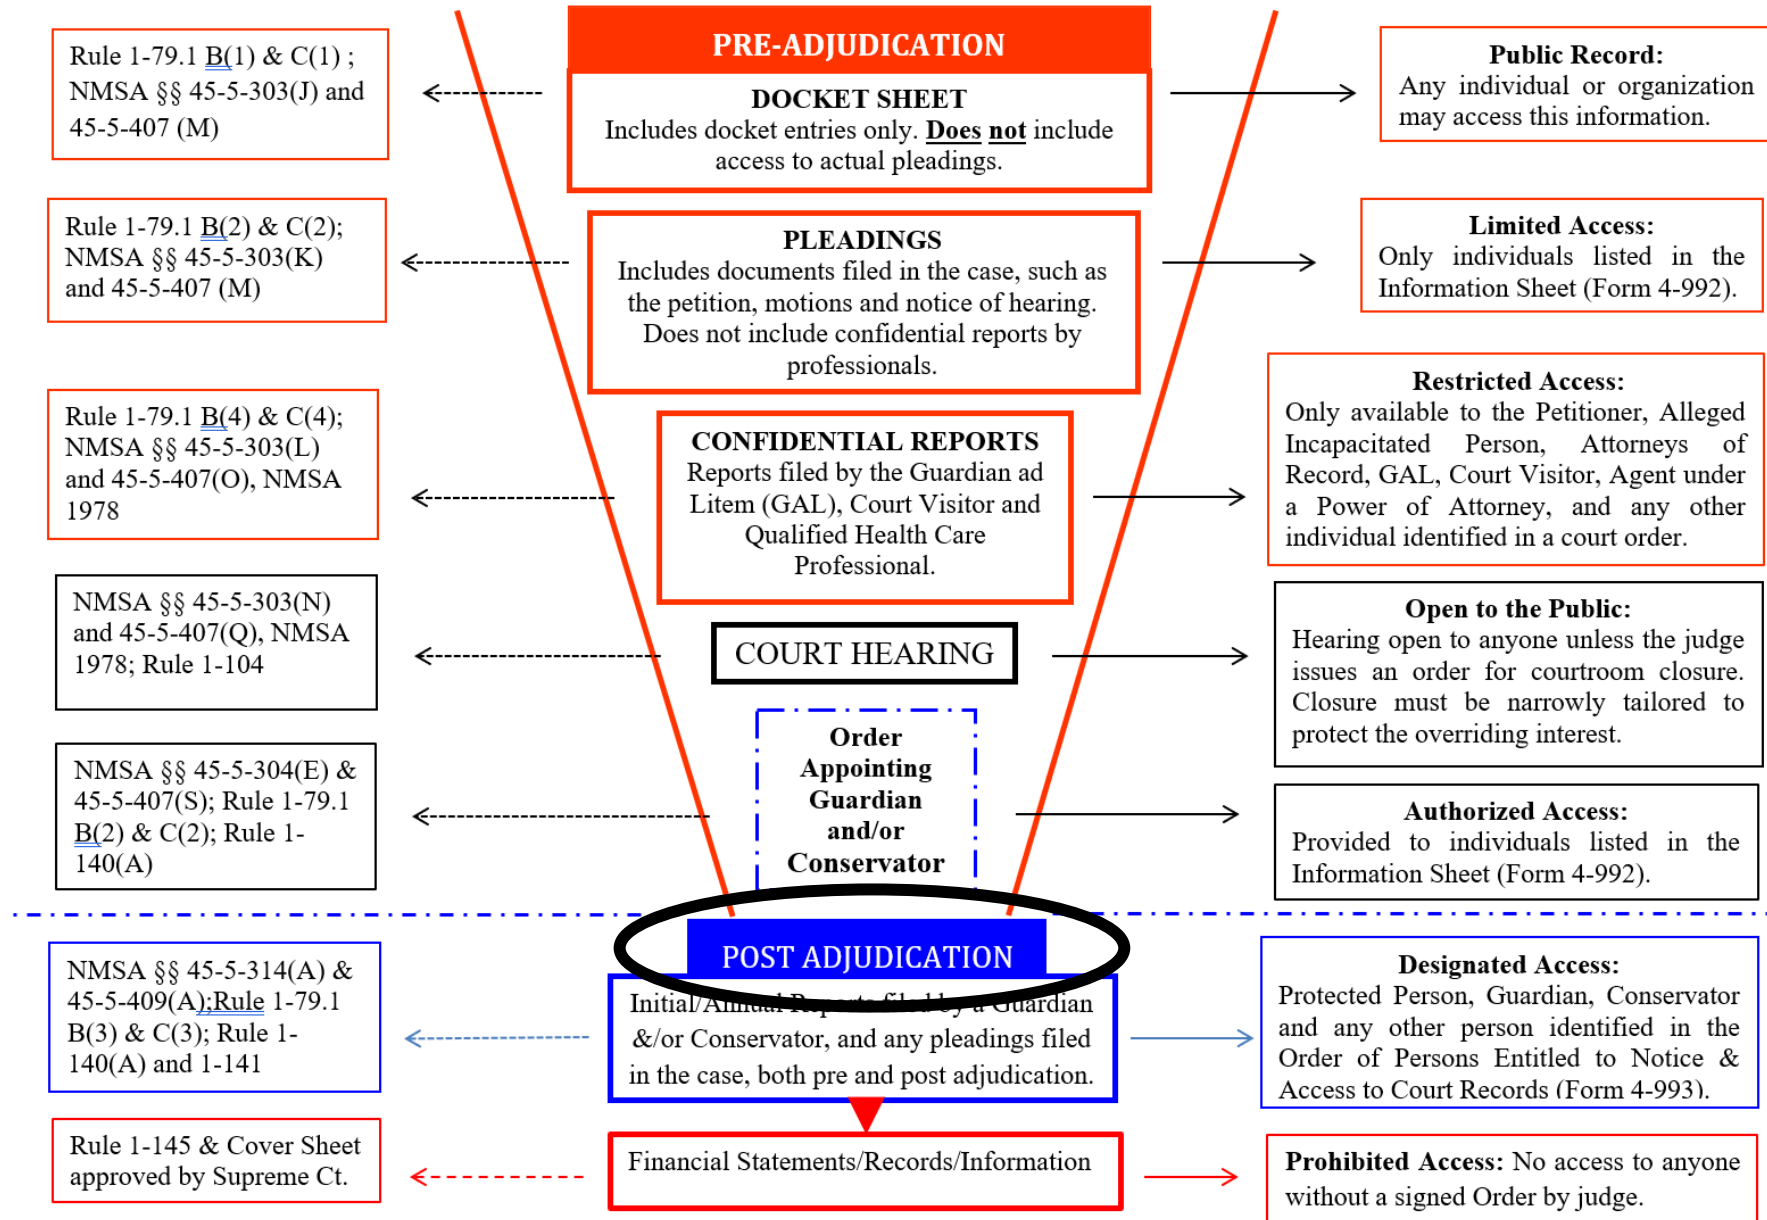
Rule 1-79.1 B(1) & C(1) ; NMSA §§ 45-5-303(J) and 45-5-407 (M)

PRE-ADJUDICATION

DOCKET SHEET
Includes docket entries only. Does not include access to actual pleadings.

Public Record:
Any individual or organization may access this information.

Rule 1-79.1 B(2) & C(2); NMSA §§ 45-5-303(K) and 45-5-407 (M)

PLEADINGS
Includes documents filed in the case, such as the petition, motions and notice of hearing. Does not include confidential reports by professionals.

Limited Access:
Only individuals listed in the Information Sheet (Form 4-992).

Rule 1-79.1 B(4) & C(4); NMSA §§ 45-5-303(L) and 45-5-407(O), NMSA 1978

CONFIDENTIAL REPORTS
Reports filed by the Guardian ad Litem (GAL), Court Visitor and Qualified Health Care Professional.

Restricted Access:
Only available to the Petitioner, Alleged Incapacitated Person, Attorneys of Record, GAL, Court Visitor, Agent under a Power of Attorney, and any other individual identified in a court order.

NMSA §§ 45-5-303(N) and 45-5-407(Q), NMSA 1978; Rule 1-104

COURT HEARING

Open to the Public:
Hearing open to anyone unless the judge issues an order for courtroom closure. Closure must be narrowly tailored to protect the overriding interest.

NMSA §§ 45-5-304(E) & 45-5-407(S); Rule 1-79.1 B(2) & C(2); Rule 1-140(A)

Order Appointing Guardian and/or Conservator

Authorized Access:
Provided to individuals listed in the Information Sheet (Form 4-992).

NMSA §§ 45-5-314(A) & 45-5-409(A);Rule 1-79.1 B(3) & C(3); Rule 1-140(A) and 1-141

POST ADJUDICATION

Initial/Annual Reports filed by a Guardian &/or Conservator, and any pleadings filed in the case, both pre and post adjudication.

Designated Access:
Protected Person, Guardian, Conservator and any other person identified in the Order of Persons Entitled to Notice & Access to Court Records (Form 4-993).

Rule 1-145 & Cover Sheet approved by Supreme Ct.

Financial Statements/Records/Information

Prohibited Access: No access to anyone without a signed Order by judge.